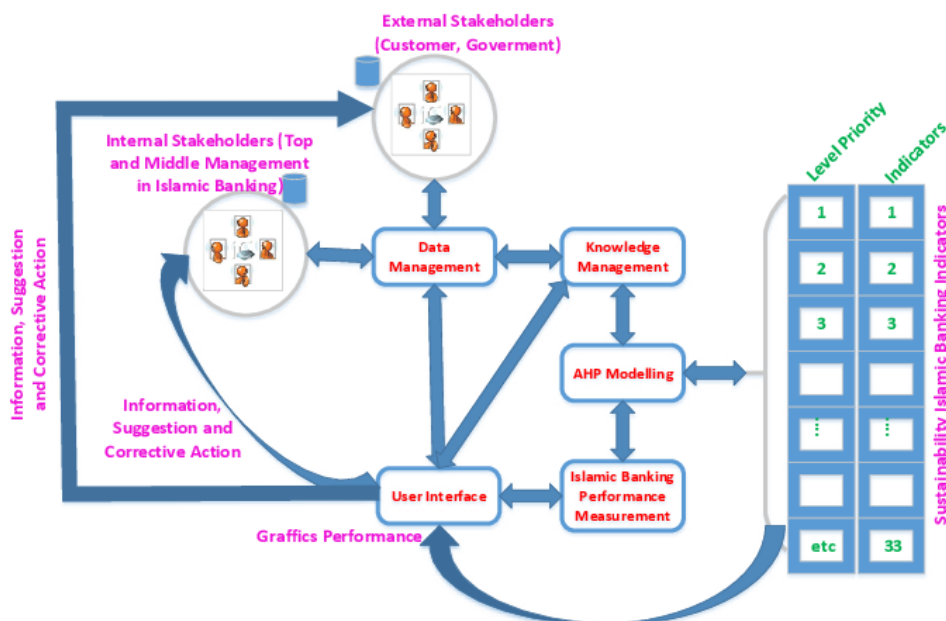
External Stakeholders (Customer, Goverment)

Internal Stakeholders (Top and Middle Management in Islamic Banking)

Information, Suggestion and Corrective Action

Data Management

Knowledge Management

AHP Modelling

Information, Suggestion and Corrective Action

User Interface

Islamic Banking Performance Measurement

Graffics Performance

Level Priority

Indicators

| Level Priority | Indicators |
|---|---|
| 1 | 1 |
| 2 | 2 |
| 3 | 3 |
| | |
| ⋮ | ⋮ |
| | |
| etc | 33 |

Sustainability Islamic Banking Indicators